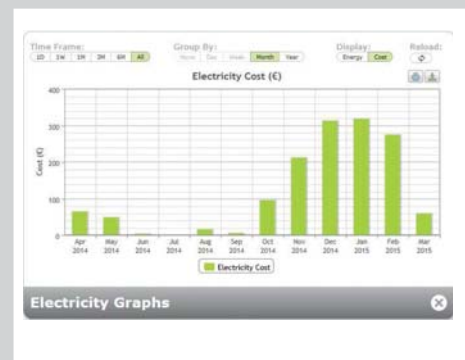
Time Frame:
1D 1W 1M 3M 6M All

Group By:
Hour Day Week Month Year

Display:
Energy Cost

Reload:

Electricity Cost (€)

Cost (€)

400
300
200
100
0

Apr 2014
May 2014
Jun 2014
Jul 2014
Aug 2014
Sep 2014
Oct 2014
Nov 2014
Dec 2014
Jan 2015
Feb 2015
Mar 2015

Electricity Cost

Electricity Graphs